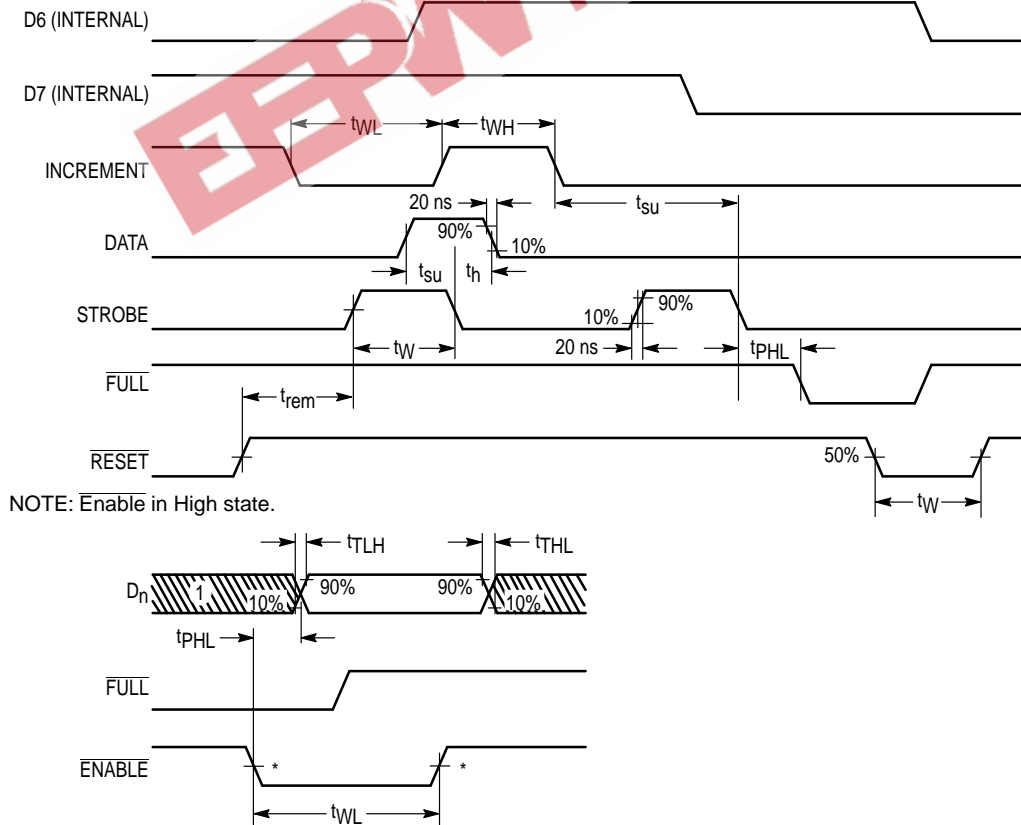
D6 (INTERNAL)

D7 (INTERNAL)

$t_{WL}$

$t_{WH}$

INCREMENT

20 ns

$t_{su}$

DATA

90%

10%

$t_{su}$

$t_h$

STROBE

10%

90%

$t_W$

20 ns

$t_{PHL}$

$\overline{FULL}$

$t_{rem}$

$\overline{RESET}$

50%

NOTE: $\overline{\text{Enable}}$ in High state.

$t_W$

$t_{TLH}$

$t_{THL}$

$D_n$

1

10%

90%

90%

10%

$t_{PHL}$

$\overline{FULL}$

$\overline{ENABLE}$

*

*

$t_{WL}$